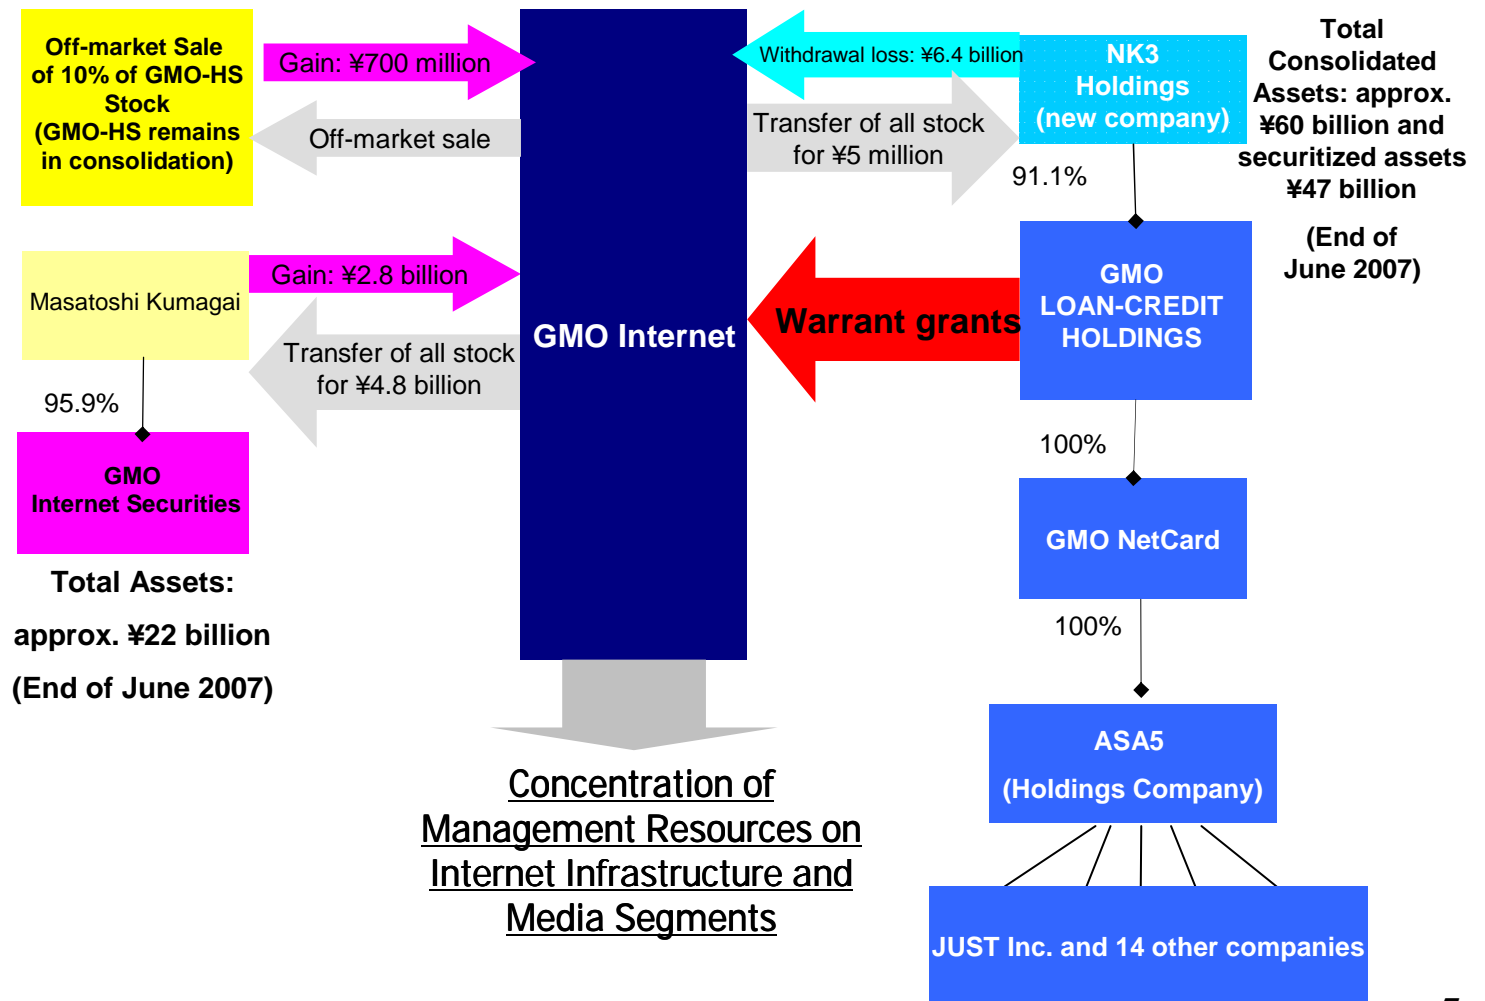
Off-market Sale of 10% of GMO-HS Stock (GMO-HS remains in consolidation)

Gain: ¥700 million

Off-market sale

Masatoshi Kumagai

Gain: ¥2.8 billion

Transfer of all stock for ¥4.8 billion

95.9%

GMO Internet Securities

Total Assets: approx. ¥22 billion (End of June 2007)

GMO Internet

Concentration of Management Resources on Internet Infrastructure and Media Segments

Withdrawal loss: ¥6.4 billion

Transfer of all stock for ¥5 million

NK3 Holdings (new company)

91.1%

Total Consolidated Assets: approx. ¥60 billion and securitized assets ¥47 billion

(End of June 2007)

Warrant grants

GMO LOAN-CREDIT HOLDINGS

100%

GMO NetCard

100%

ASA5 (Holdings Company)

JUST Inc. and 14 other companies